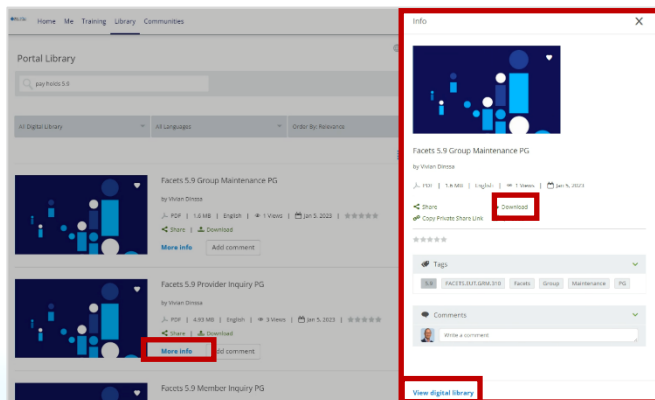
Home Me Training Library Communities

Portal Library

pay fields 5.9

All Digital Library
All Languages
Order By: Relevance

Facets 5.9 Group Maintenance PG
by Vivian Dinssa
PDF | 1.8 MB | English | 1 Views | Jan 5, 2023 |
Share Download
More info Add comment

Facets 5.9 Provider Inquiry PG
by Vivian Dinssa
PDF | 4.93 MB | English | 3 Views | Jan 5, 2023 |
Share Download
More info Add comment

Facets 5.9 Member Inquiry PG

Info

Facets 5.9 Group Maintenance PG
by Vivian Dinssa
PDF | 1.8 MB | English | 1 Views | Jan 5, 2023
Share Download
Copy Private Share Link

Tags
5.9 FACETS.DUT.GRM.310 Facets Group Maintenance PG

Comments
Write a comment

View digital library